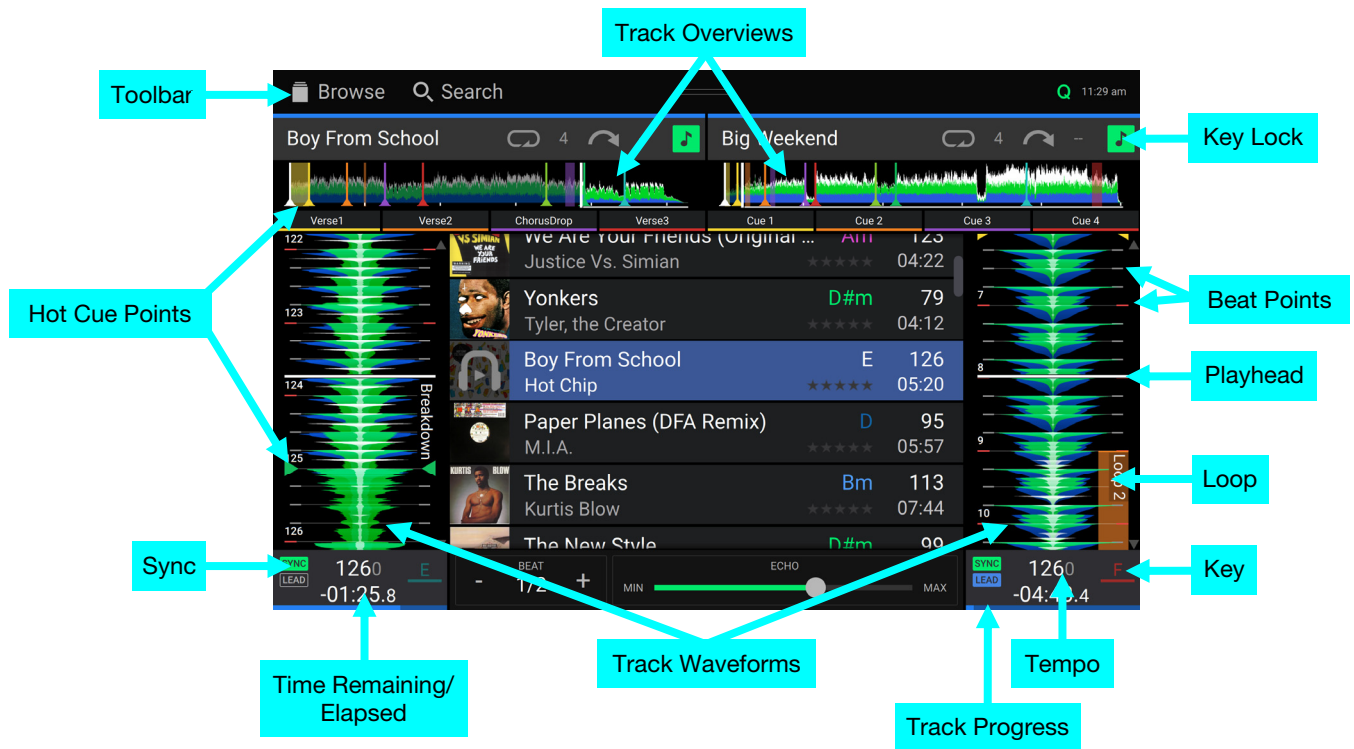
Track Overviews

Toolbar

Browse Search Q 11:29 am

Boy From School 4

Big Weekend 4 --

Key Lock

Verse1 Verse2 ChorusDrop Verse3

Cue 1 Cue 2 Cue 3 Cue 4

122

123

124

125

126

Breakdown

Hot Cue Points

| | Title / Artist | Key | BPM / Time |
|---|---|---|---|
| | We Are Your Friends (Original ... | Am | 123 |
| | Justice Vs. Simian | | 04:22 |
| | Yonkers | D#m | 79 |
| | Tyler, the Creator | | 04:12 |
| | Boy From School | E | 126 |
| | Hot Chip | | 05:20 |
| | Paper Planes (DFA Remix) | D | 95 |
| | M.I.A. | | 05:57 |
| | The Breaks | Bm | 113 |
| | Kurtis Blow | | 07:44 |
| | The New Style | D#m | 99 |

7

8

9

10

Loop 2

Beat Points

Playhead

Loop

Sync

SYNC LEAD 1260 E -01:25.8

- BEAT 1/2 +

ECHO MIN MAX

SYNC LEAD 1260 F -04:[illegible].4

Key

Track Waveforms

Tempo

Time Remaining/ Elapsed

Track Progress